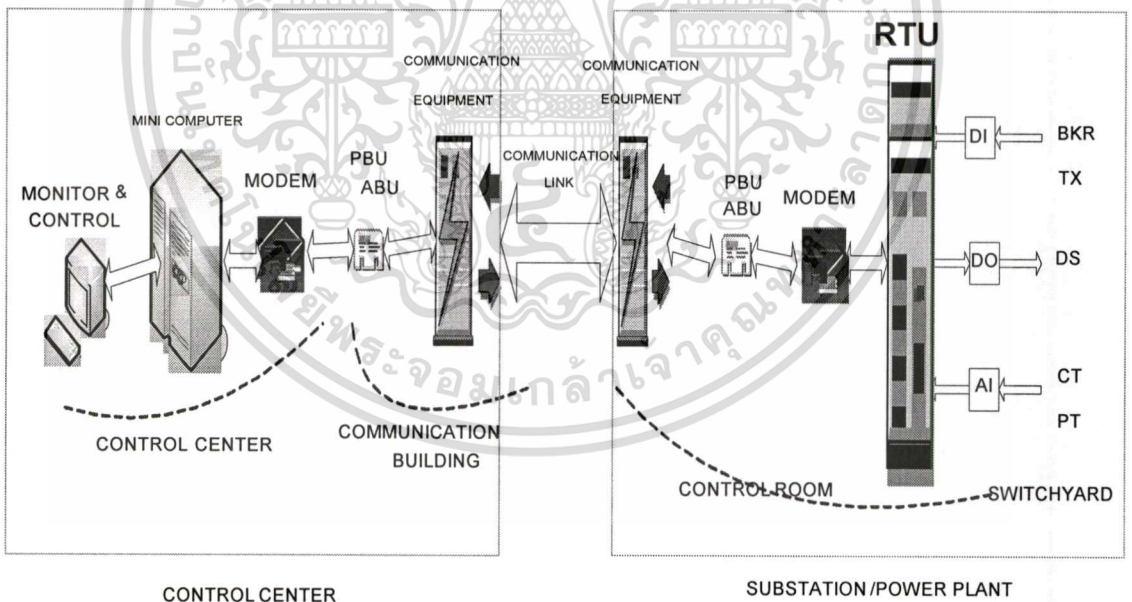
RTU

COMMUNICATION EQUIPMENT

COMMUNICATION EQUIPMENT

MINI COMPUTER

DI

BKR

TX

COMMUNICATION LINK

PBU ABU

MODEM

MONITOR & CONTROL

PBU ABU

MODEM

DO

DS

AI

CT

PT

CONTROL CENTER

COMMUNICATION BUILDING

CONTROL ROOM

SWITCHYARD

CONTROL CENTER

SUBSTATION /POWER PLANT